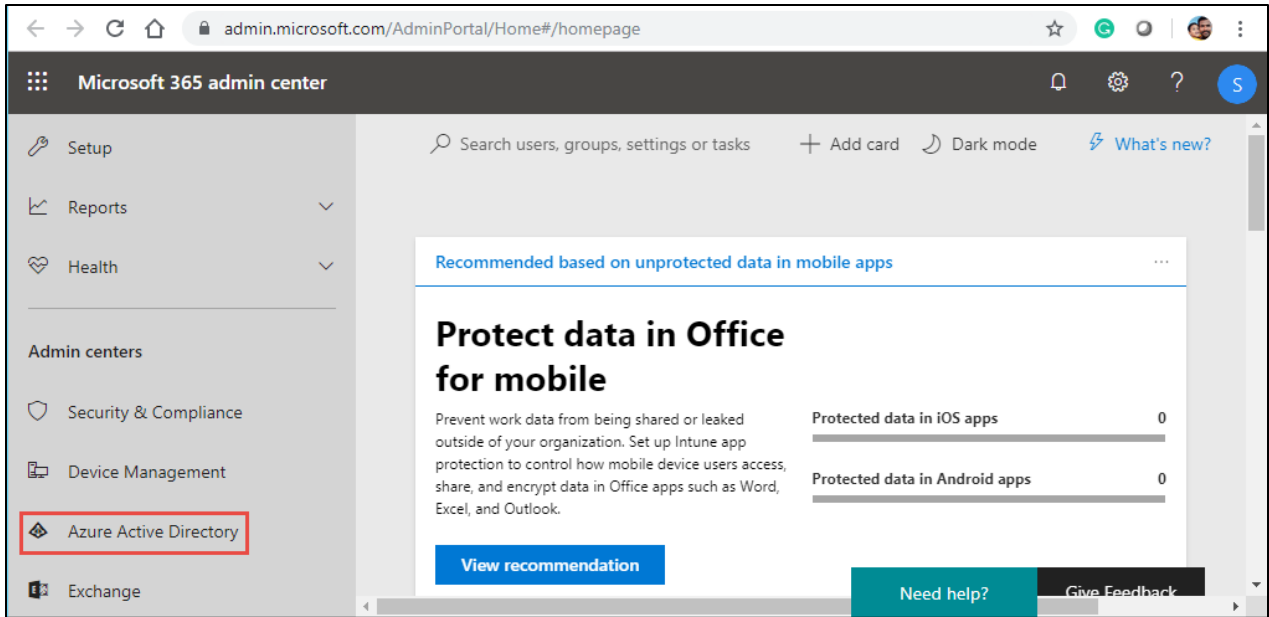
admin.microsoft.com/AdminPortal/Home#/homepage

Microsoft 365 admin center

S

Setup

Reports

Health

Admin centers

Security & Compliance

Device Management

Azure Active Directory

Exchange

Search users, groups, settings or tasks

Add card

Dark mode

What's new?

Recommended based on unprotected data in mobile apps

...

Protect data in Office for mobile

Prevent work data from being shared or leaked outside of your organization. Set up Intune app protection to control how mobile device users access, share, and encrypt data in Office apps such as Word, Excel, and Outlook.

Protected data in iOS apps 0

Protected data in Android apps 0

View recommendation

Need help?

Give Feedback